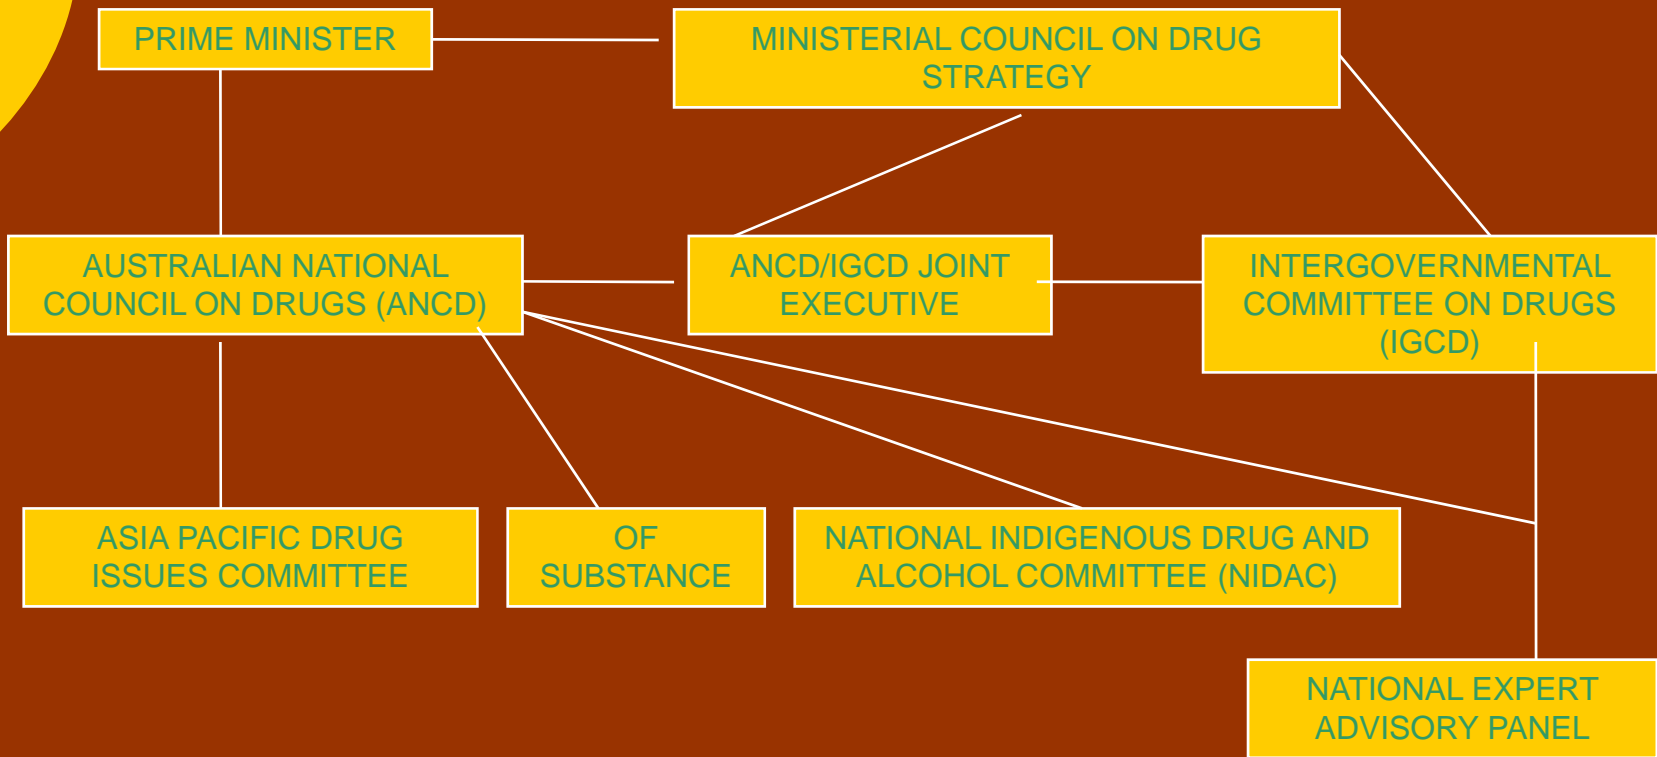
PRIME MINISTER

MINISTERIAL COUNCIL ON DRUG STRATEGY

AUSTRALIAN NATIONAL COUNCIL ON DRUGS (ANCD)

ANCD/IGCD JOINT EXECUTIVE

INTERGOVERNMENTAL COMMITTEE ON DRUGS (IGCD)

ASIA PACIFIC DRUG ISSUES COMMITTEE

OF SUBSTANCE

NATIONAL INDIGENOUS DRUG AND ALCOHOL COMMITTEE (NIDAC)

NATIONAL EXPERT ADVISORY PANEL